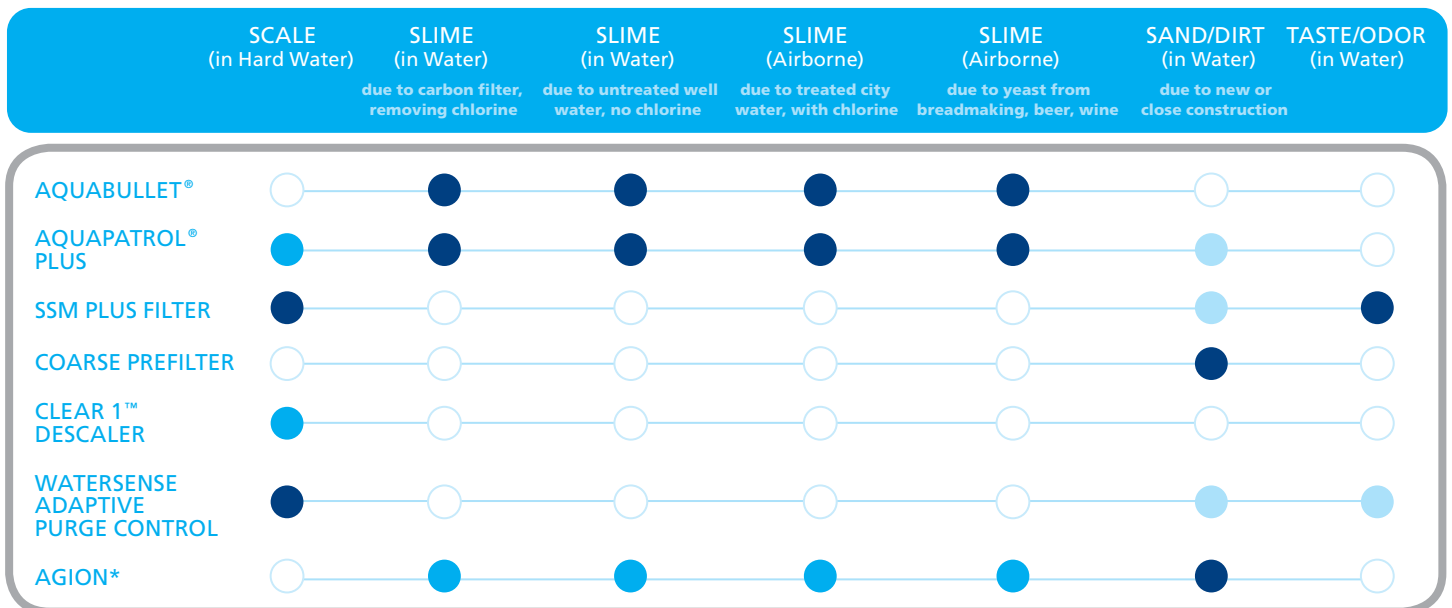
| | SCALE (in Hard Water) | SLIME (in Water) due to carbon filter, removing chlorine | SLIME (in Water) due to untreated well water, no chlorine | SLIME (Airborne) due to treated city water, with chlorine | SLIME (Airborne) due to yeast from breadmaking, beer, wine | SAND/DIRT (in Water) due to new or close construction | TASTE/ODOR (in Water) |
|---|---|---|---|---|---|---|---|
| AQUABULLET® | | | | | | | |
| AQUAPATROL® PLUS | | | | | | | |
| SSM PLUS FILTER | | | | | | | |
| COARSE PREFILTER | | | | | | | |
| CLEAR 1™ DESCALER | | | | | | | |
| WATERSENSE ADAPTIVE PURGE CONTROL | | | | | | | |
| AGION* | | | | | | | |